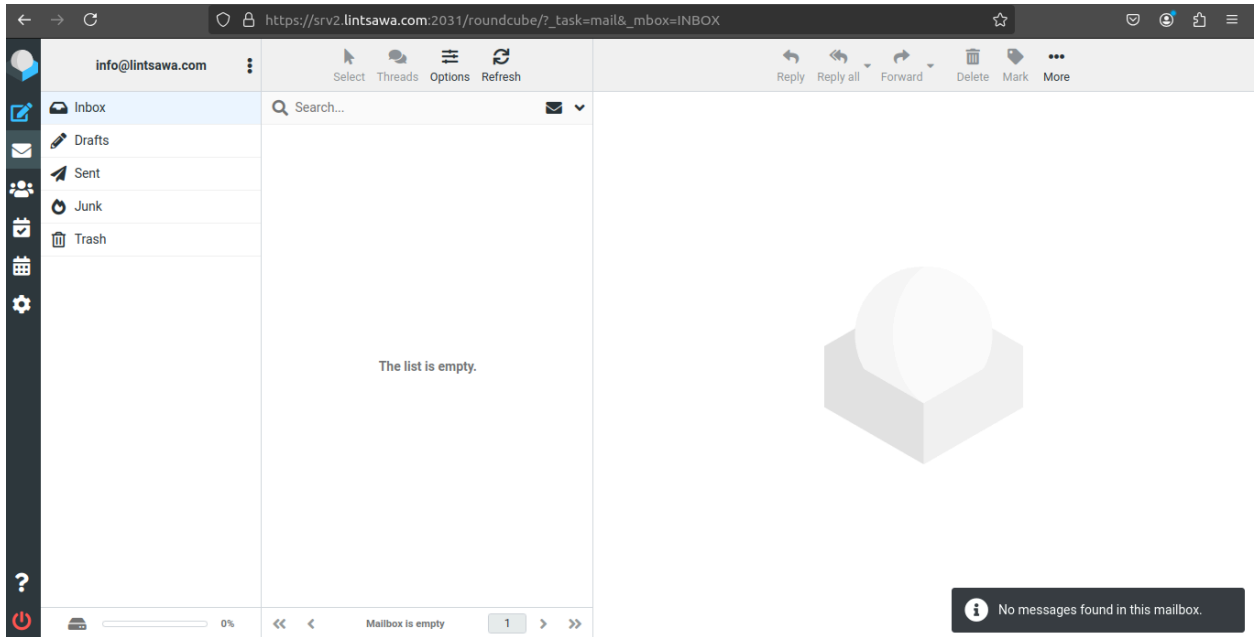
https://srv2.lintsawa.com:2031/roundcube/?_task=mail&_mbox=INBOX

info@lintsawa.com

Select Threads Options Refresh

Reply Reply all Forward Delete Mark More

Inbox
Drafts
Sent
Junk
Trash

Search...

The list is empty.

0%

Mailbox is empty

1

No messages found in this mailbox.